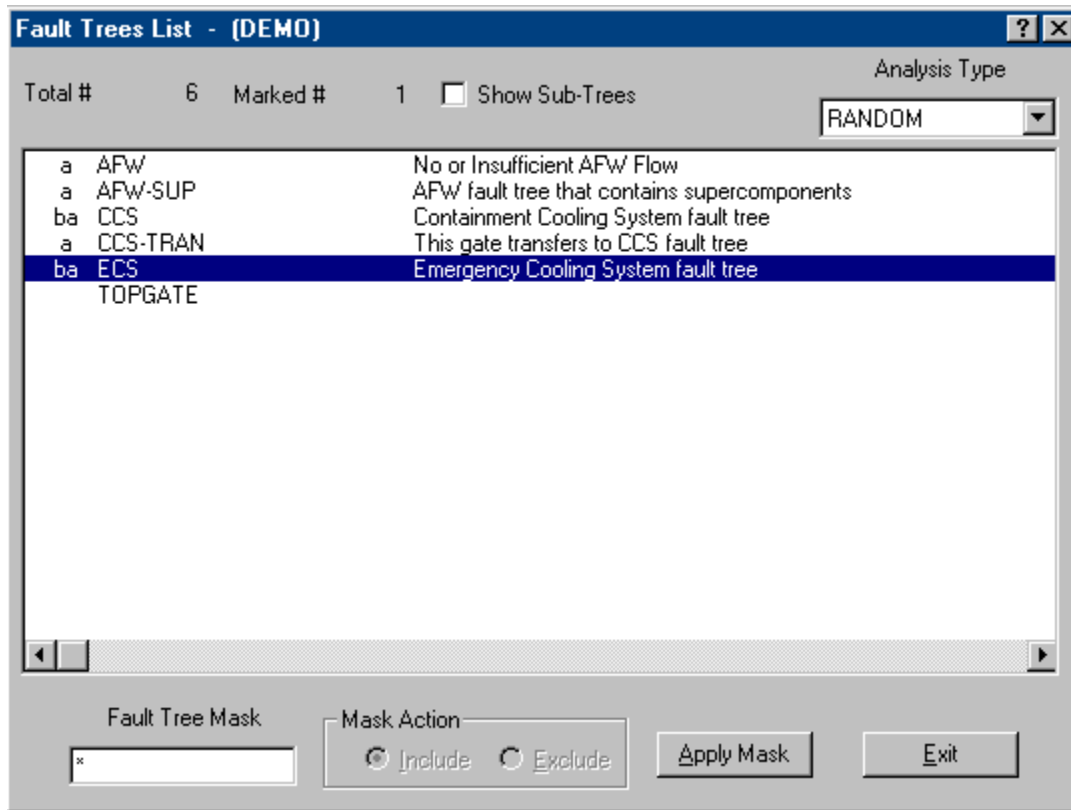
Fault Trees List - (DEMO)

?

Total # 6 Marked # 1 Show Sub-Trees

Analysis Type
RANDOM

| | | |
|---|---|---|
| a | AFW | No or Insufficient AFW Flow |
| a | AFW-SUP | AFW fault tree that contains supercomponents |
| ba | CCS | Containment Cooling System fault tree |
| a | CCS-TRAN | This gate transfers to CCS fault tree |
| ba | ECS | Emergency Cooling System fault tree |
| | TOPGATE | |

Fault Tree Mask
*

Mask Action
Include Exclude

Apply Mask

Exit